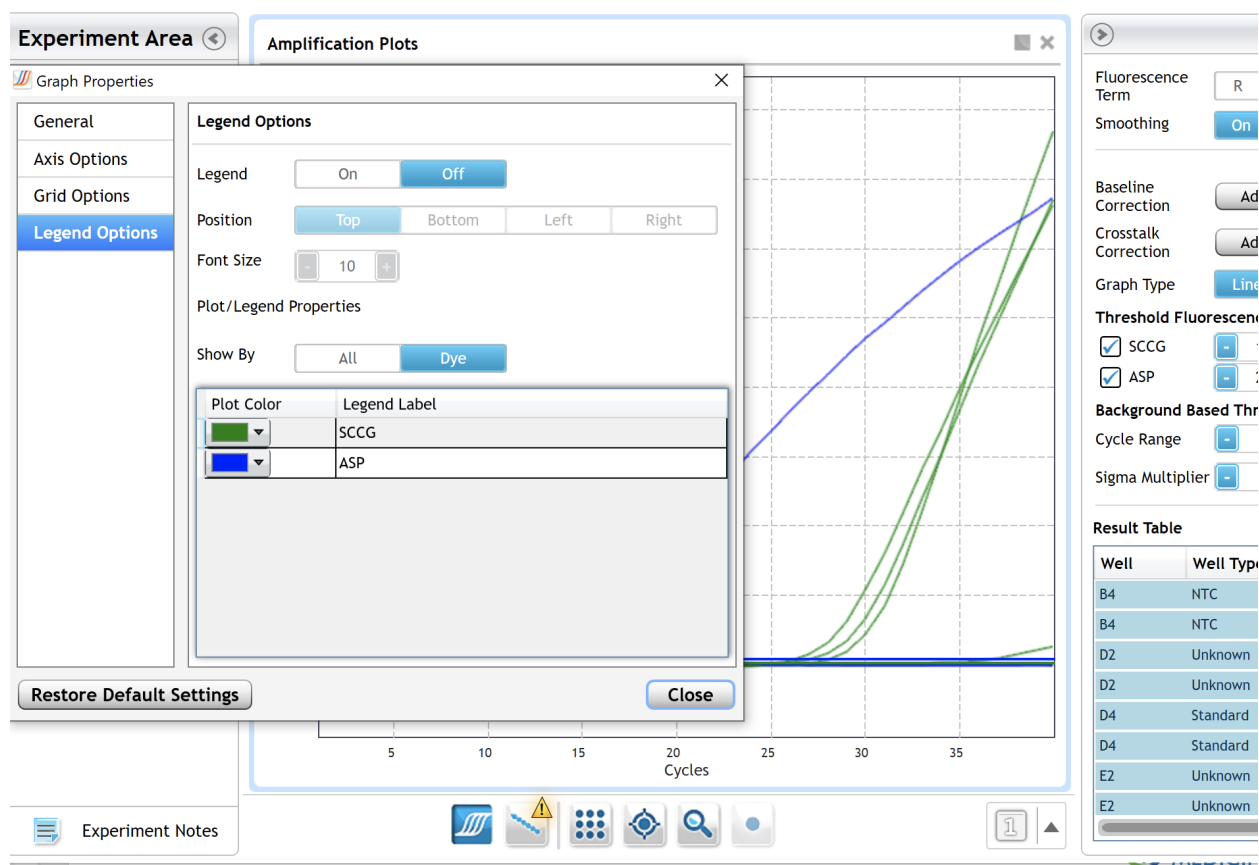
Experiment Area

Amplification Plots

Graph Properties

General
Axis Options
Grid Options
Legend Options

Legend Options

Legend On Off

Position Top Bottom Left Right

Font Size - 10 +

Plot/Legend Properties

Show By All Dye

| Plot Color | Legend Label |
|---|---|
| | SCCG |
| | ASP |

Restore Default Settings

Close

5 10 15 20 25 30 35
Cycles

Experiment Notes

1

Fluorescence Term R
Smoothing On

Baseline Correction Ad
Crosstalk Correction Ad
Graph Type Line
Threshold Fluorescenc
SCCG -
ASP - 2
Background Based Thr
Cycle Range -
Sigma Multiplier -

Result Table

| Well | Well Typ |
|---|---|
| B4 | NTC |
| B4 | NTC |
| D2 | Unknown |
| D2 | Unknown |
| D4 | Standard |
| D4 | Standard |
| E2 | Unknown |
| E2 | Unknown |